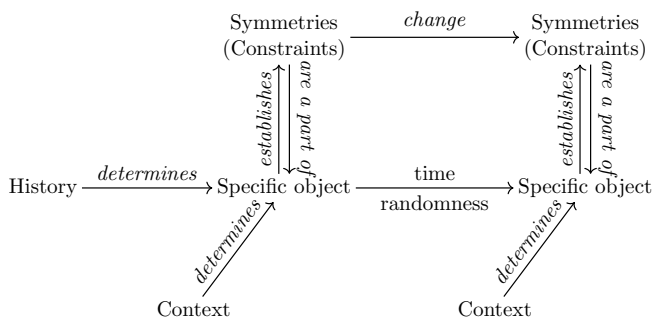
Symmetries (Constraints)

change

Symmetries (Constraints)

establishes

are a part of

establishes

are a part of

History

determines

Specific object

time

randomness

Specific object

determines

determines

Context

Context